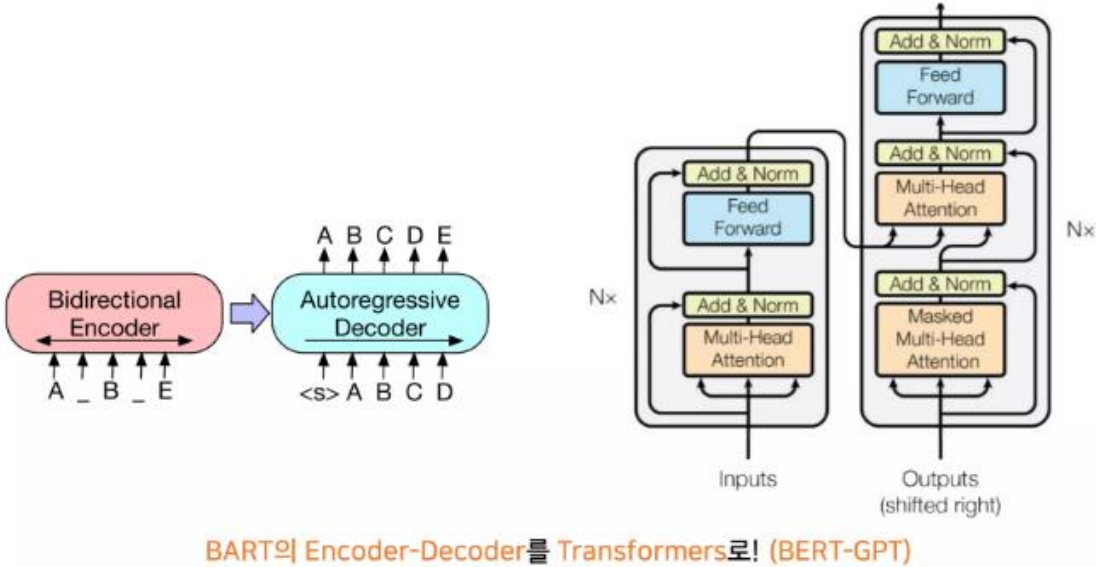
A B C D E

Bidirectional Encoder

Autoregressive Decoder

A _ B _ E

<s> A B C D

Add & Norm
Feed Forward
Add & Norm
Multi-Head Attention

N×

Inputs

Add & Norm
Feed Forward
Add & Norm
Multi-Head Attention
Add & Norm
Masked Multi-Head Attention

N×

Outputs (shifted right)

BART의 Encoder-Decoder를 Transformers로! (BERT-GPT)